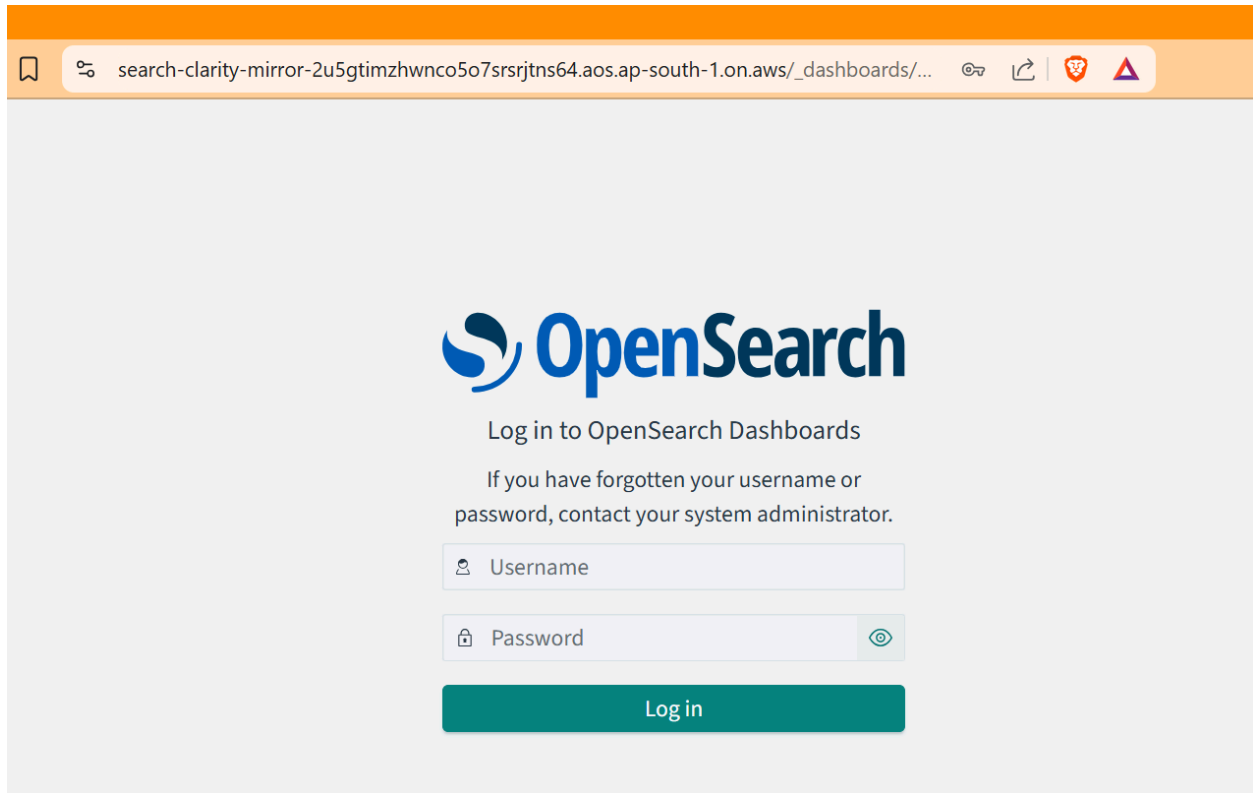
search-clarity-mirror-2u5gtimzhwnco5o7srsrjtns64.aos.ap-south-1.on.aws/_dashboards/...

OpenSearch

Log in to OpenSearch Dashboards

If you have forgotten your username or password, contact your system administrator.

Username

Password

Log in